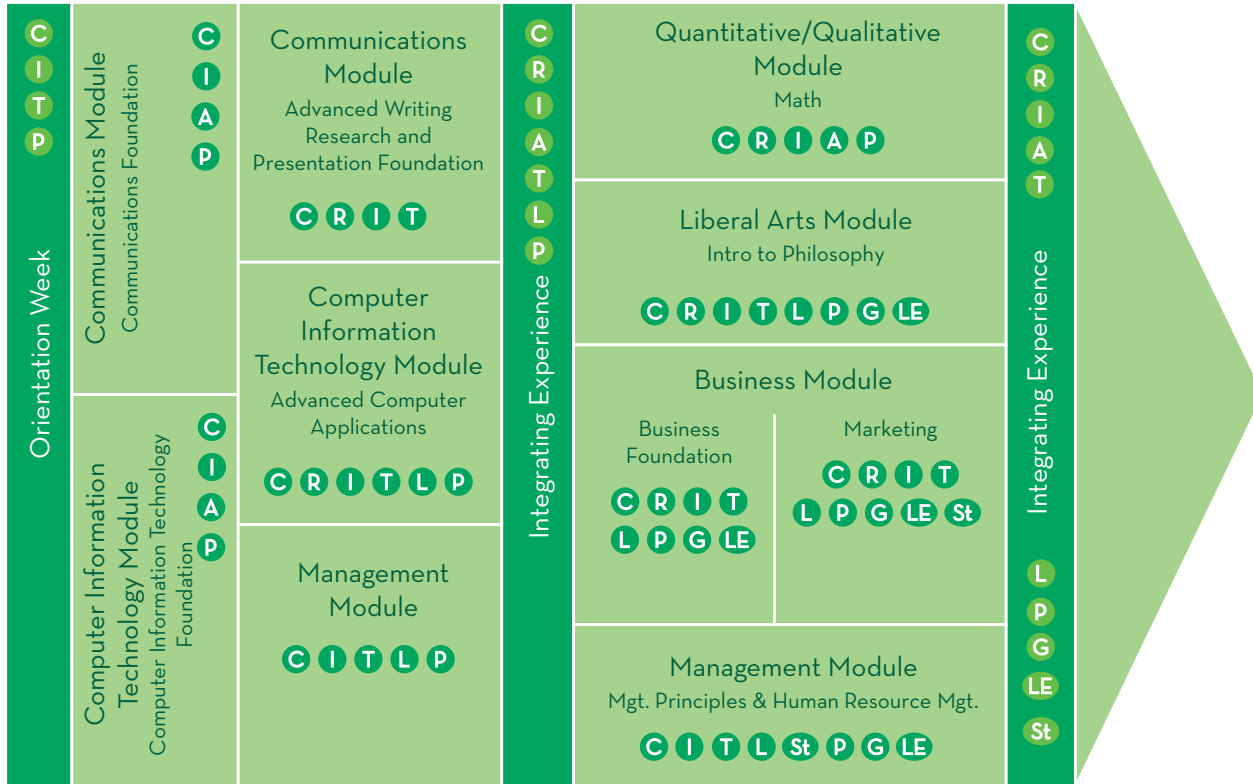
C I T P
Orientation Week

Communications Module
Communications Foundation
C I A P

Computer Information Technology Module
Computer Information Technology Foundation
C I A P

Communications Module
Advanced Writing Research and Presentation Foundation
C R I T

Computer Information Technology Module
Advanced Computer Applications
C R I T L P

Management Module
C I T L P

C R I A T L P
Integrating Experience

Quantitative/Qualitative Module
Math
C R I A P

Liberal Arts Module
Intro to Philosophy
C R I T L P G LE

Business Module
Business Foundation
C R I T L P G LE
Marketing
C R I T L P G LE St

Management Module
Mgt. Principles & Human Resource Mgt.
C I T L St P G LE

C R I A T
Integrating Experience
L P G LE St